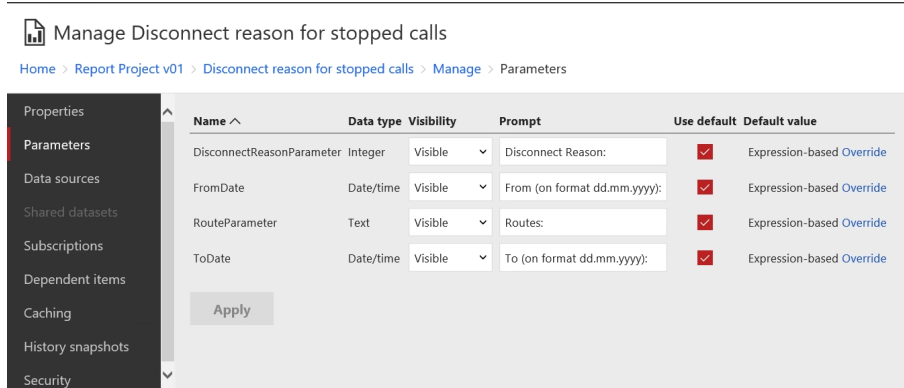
Manage Disconnect reason for stopped calls

Home > Report Project v01 > Disconnect reason for stopped calls > Manage > Parameters

Properties
Parameters
Data sources
Shared datasets
Subscriptions
Dependent items
Caching
History snapshots
Security

| Name ^ | Data type | Visibility | Prompt | Use default | Default value |
|---|---|---|---|---|---|
| DisconnectReasonParameter | Integer | Visible | Disconnect Reason: | ✓ | Expression-based Override |
| FromDate | Date/time | Visible | From (on format dd.mm.yyyy): | ✓ | Expression-based Override |
| RouteParameter | Text | Visible | Routes: | ✓ | Expression-based Override |
| ToDate | Date/time | Visible | To (on format dd.mm.yyyy): | ✓ | Expression-based Override |

Apply